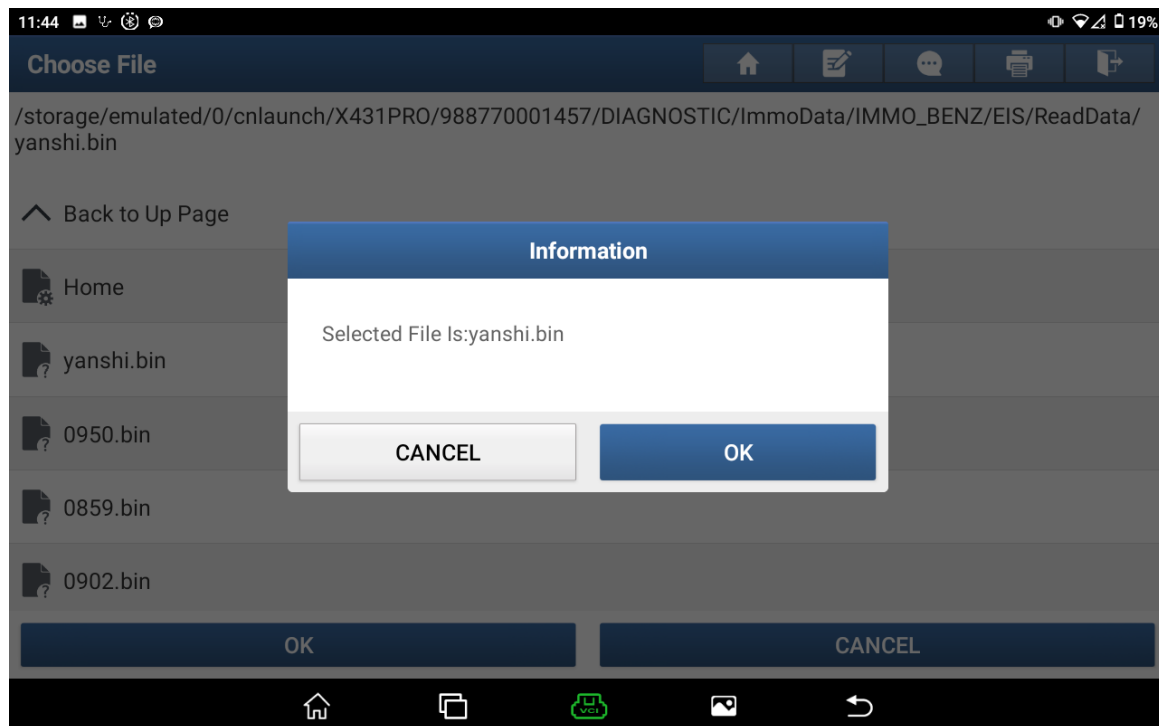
11:44 19%

Choose File

/storage/emulated/0/cnlaunch/X431PRO/988770001457/DIAGNOSTIC/ImmoData/IMMO_BENZ/EIS/ReadData/yanshi.bin

Back to Up Page

Home

yanshi.bin

0950.bin

0859.bin

0902.bin

Information

Selected File Is:yanshi.bin

CANCEL

OK

OK

CANCEL

VCI